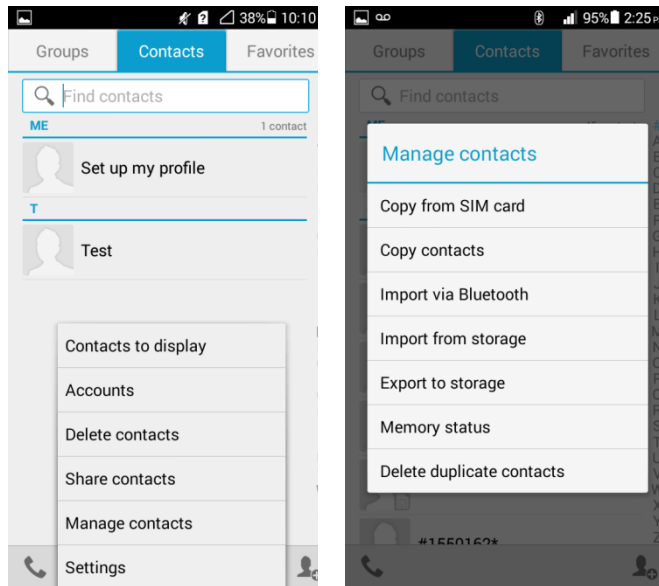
38% 10:10

Groups Contacts Favorites

Find contacts

ME 1 contact

Set up my profile

T

Test

Contacts to display

Accounts

Delete contacts

Share contacts

Manage contacts

Settings

95% 2:25

Groups Contacts Favorites

Find contacts

Manage contacts

Copy from SIM card

Copy contacts

Import via Bluetooth

Import from storage

Export to storage

Memory status

Delete duplicate contacts

#1550162*